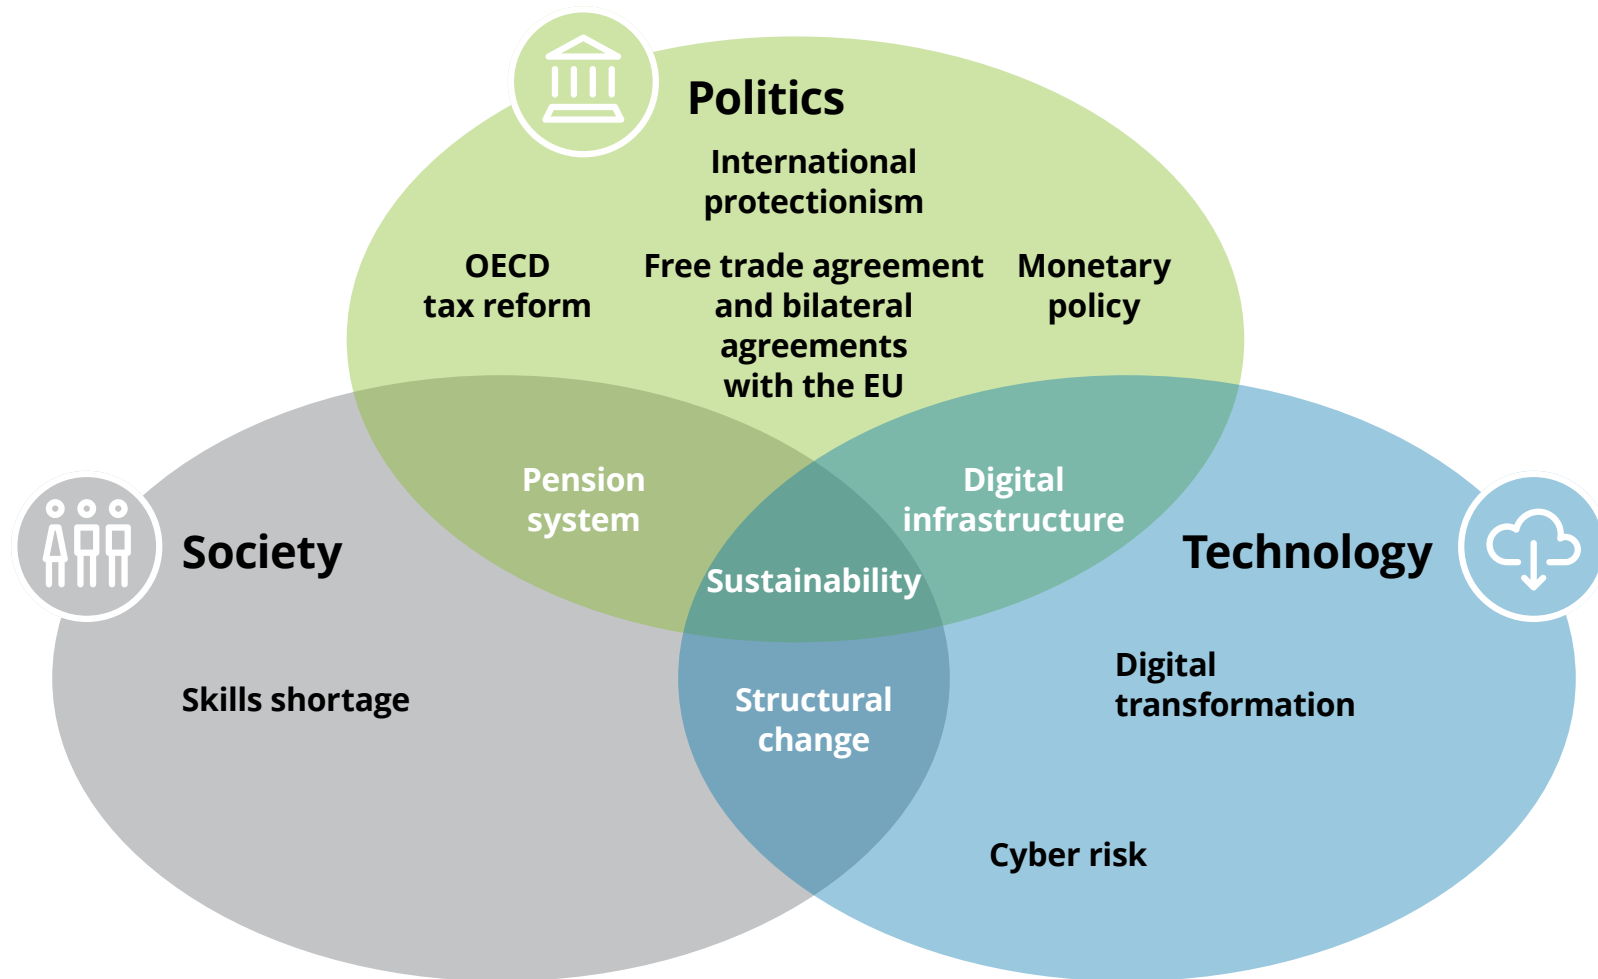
Politics

International protectionism

OECD tax reform

Free trade agreement and bilateral agreements with the EU

Monetary policy

Pension system

Digital infrastructure

Society

Technology

Sustainability

Skills shortage

Structural change

Digital transformation

Cyber risk